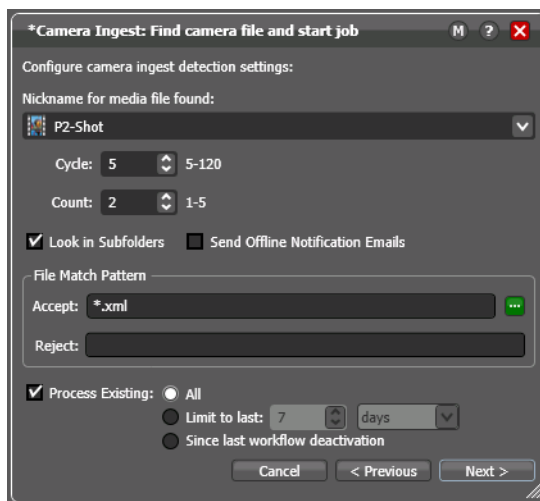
*Camera Ingest: Find camera file and start job

M ? X

Configure camera ingest detection settings:

Nickname for media file found:

P2-Shot

Cycle: 5 5-120

Count: 2 1-5

Look in Subfolders

Send Offline Notification Emails

File Match Pattern

Accept: *.xml

...

Reject:

Process Existing: All

Limit to last: 7 days

Since last workflow deactivation

Cancel

< Previous

Next >